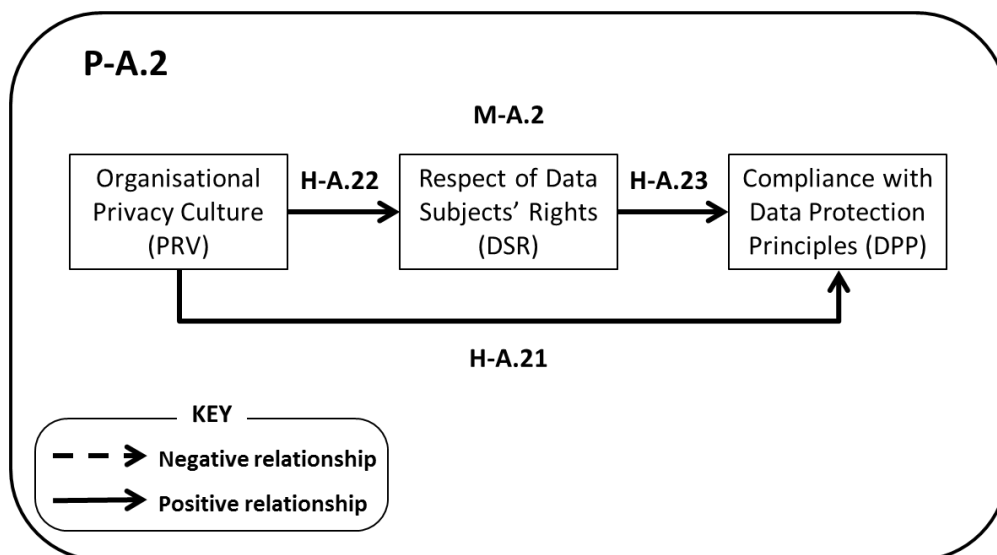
P-A.2

M-A.2

Organisational Privacy Culture (PRV)

H-A.22

Respect of Data Subjects' Rights (DSR)

H-A.23

Compliance with Data Protection Principles (DPP)

H-A.21

KEY

Negative relationship

Positive relationship